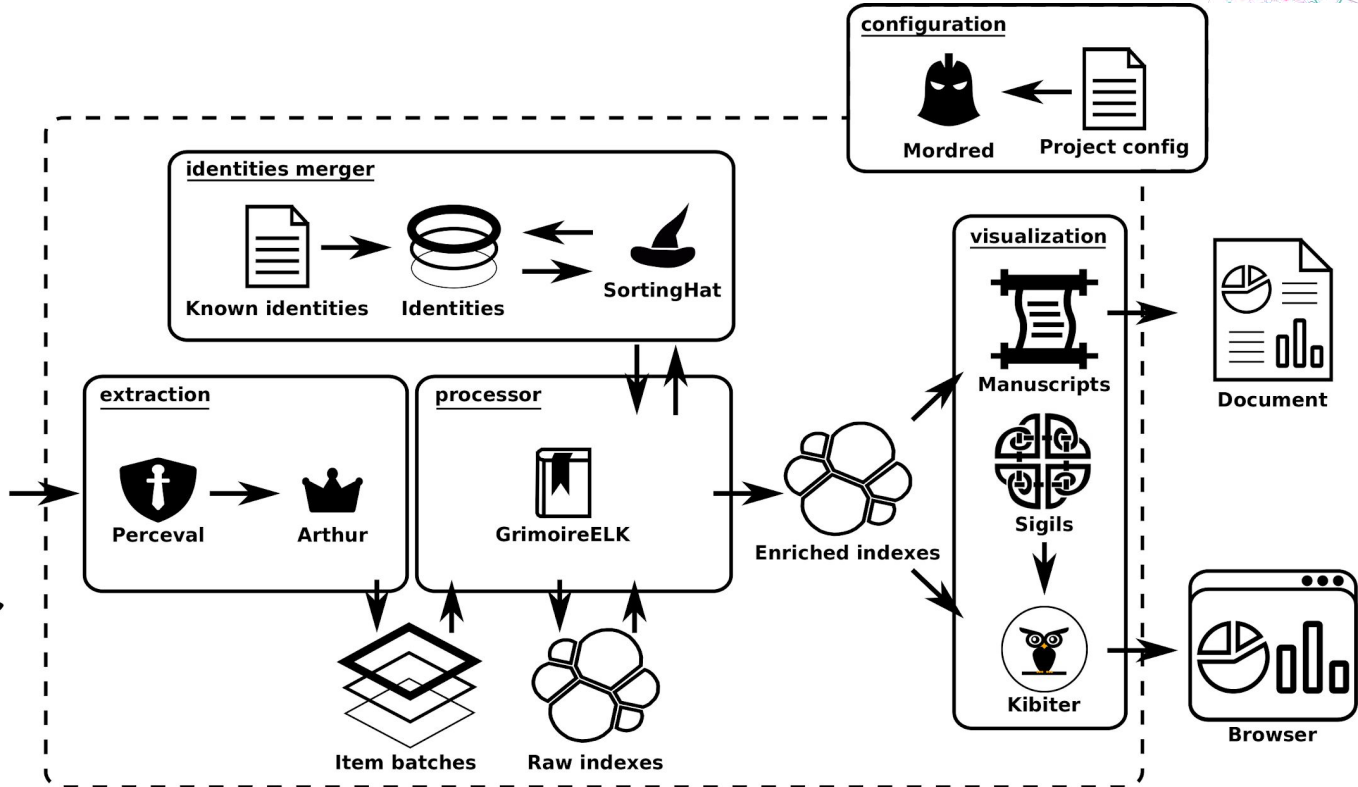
configuration
Mordred
Project config

identities merger
Known identities
Identities
SortingHat

extraction
Perceval
Arthur

processor
GrimoireELK

Item batches
Raw indexes

Enriched indexes

visualization
Manuscripts
Sigils
Kibiter

Document
Browser